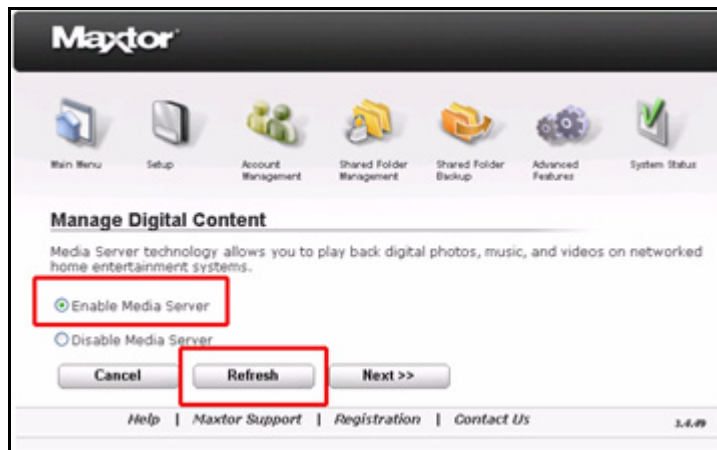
Maxtor

Main Menu | Setup | Account Management | Shared Folder Management | Shared Folder Backup | Advanced Features | System Status

Manage Digital Content

Media Server technology allows you to play back digital photos, music, and videos on networked home entertainment systems.

Enable Media Server

Disable Media Server

Cancel | Refresh | Next >>

Help | Maxtor Support | Registration | Contact Us

3.4.49